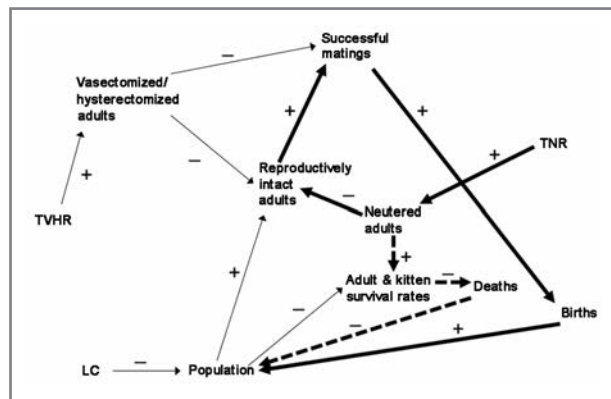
Successful matings

Vasectomized/ hysterectomized adults

–

+

+

–

TVHR

+

Reproductively intact adults

TNR

+

–

Neutered adults

+

Adult & kitten survival rates

–

Deaths

+

–

–

Births

+

LC

–

Population